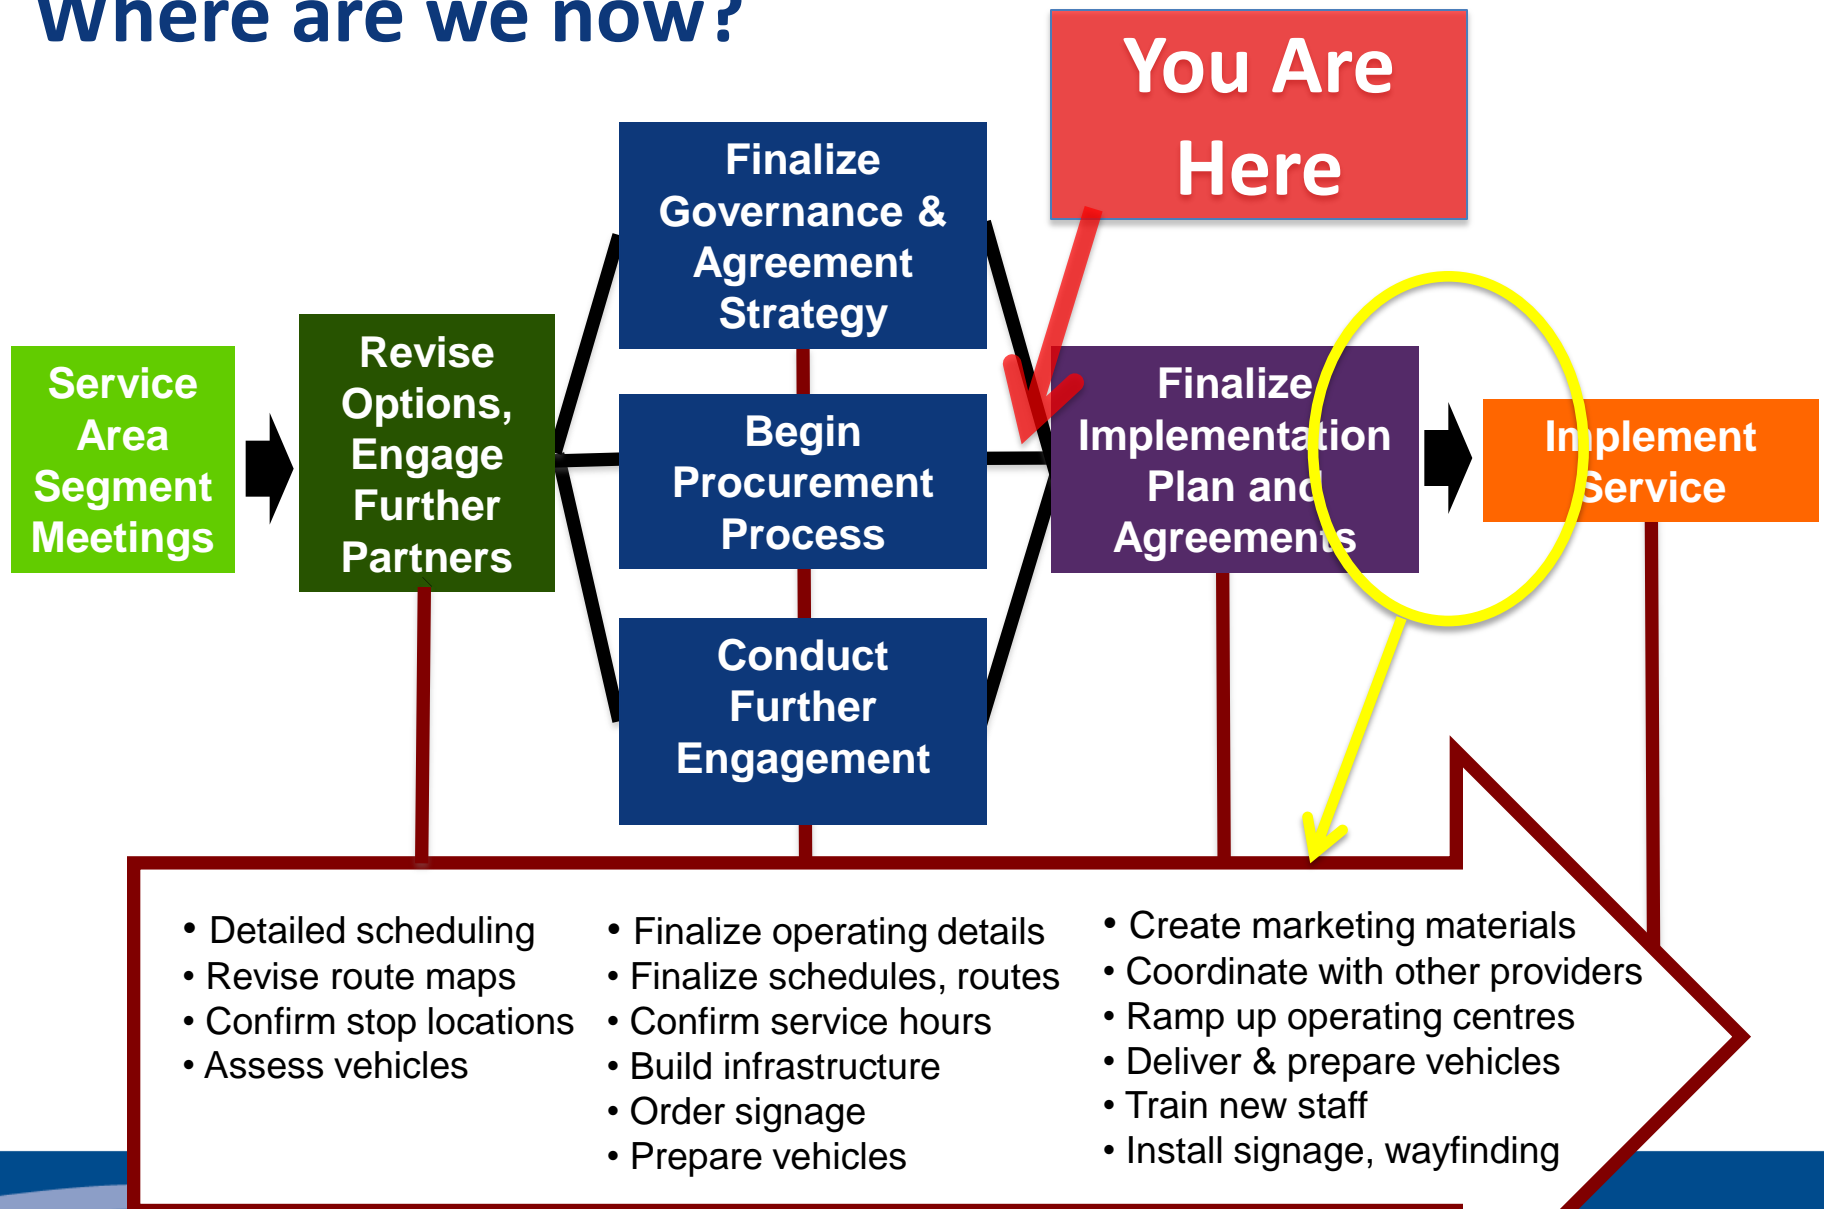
Where are we now?

You Are Here

Service Area Segment Meetings

Revise Options, Engage Further Partners

Finalize Governance & Agreement Strategy

Begin Procurement Process

Conduct Further Engagement

Finalize Implementation Plan and Agreements

Implement Service

- Detailed scheduling
- Revise route maps
- Confirm stop locations
- Assess vehicles

- Finalize operating details
- Finalize schedules, routes
- Confirm service hours
- Build infrastructure
- Order signage
- Prepare vehicles

- Create marketing materials
- Coordinate with other providers
- Ramp up operating centres
- Deliver & prepare vehicles
- Train new staff
- Install signage, wayfinding